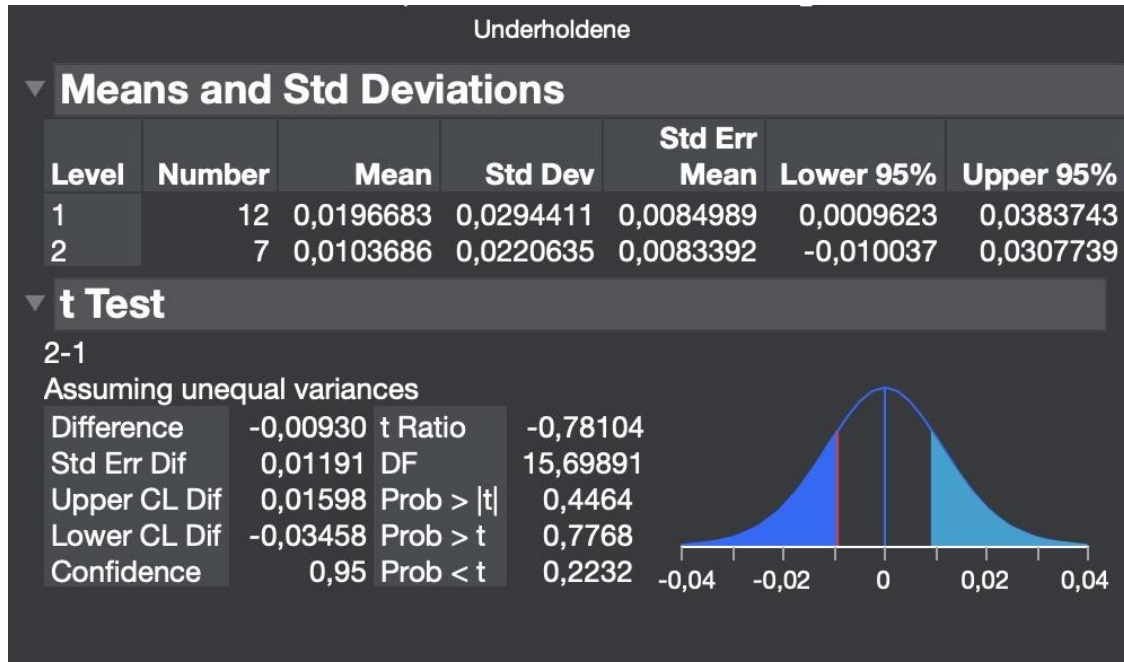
Underholdene

Means and Std Deviations

| Level | Number | Mean | Std Dev | Std Err Mean | Lower 95% | Upper 95% |
|---|---|---|---|---|---|---|
| 1 | 12 | 0,0196683 | 0,0294411 | 0,0084989 | 0,0009623 | 0,0383743 |
| 2 | 7 | 0,0103686 | 0,0220635 | 0,0083392 | -0,010037 | 0,0307739 |

t Test

2-1

Assuming unequal variances

| | | | |
|---|---|---|---|
| Difference | -0,00930 | t Ratio | -0,78104 |
| Std Err Dif | 0,01191 | DF | 15,69891 |
| Upper CL Dif | 0,01598 | Prob > \|t\| | 0,4464 |
| Lower CL Dif | -0,03458 | Prob > t | 0,7768 |
| Confidence | 0,95 | Prob < t | 0,2232 |

-0,04 -0,02 0 0,02 0,04